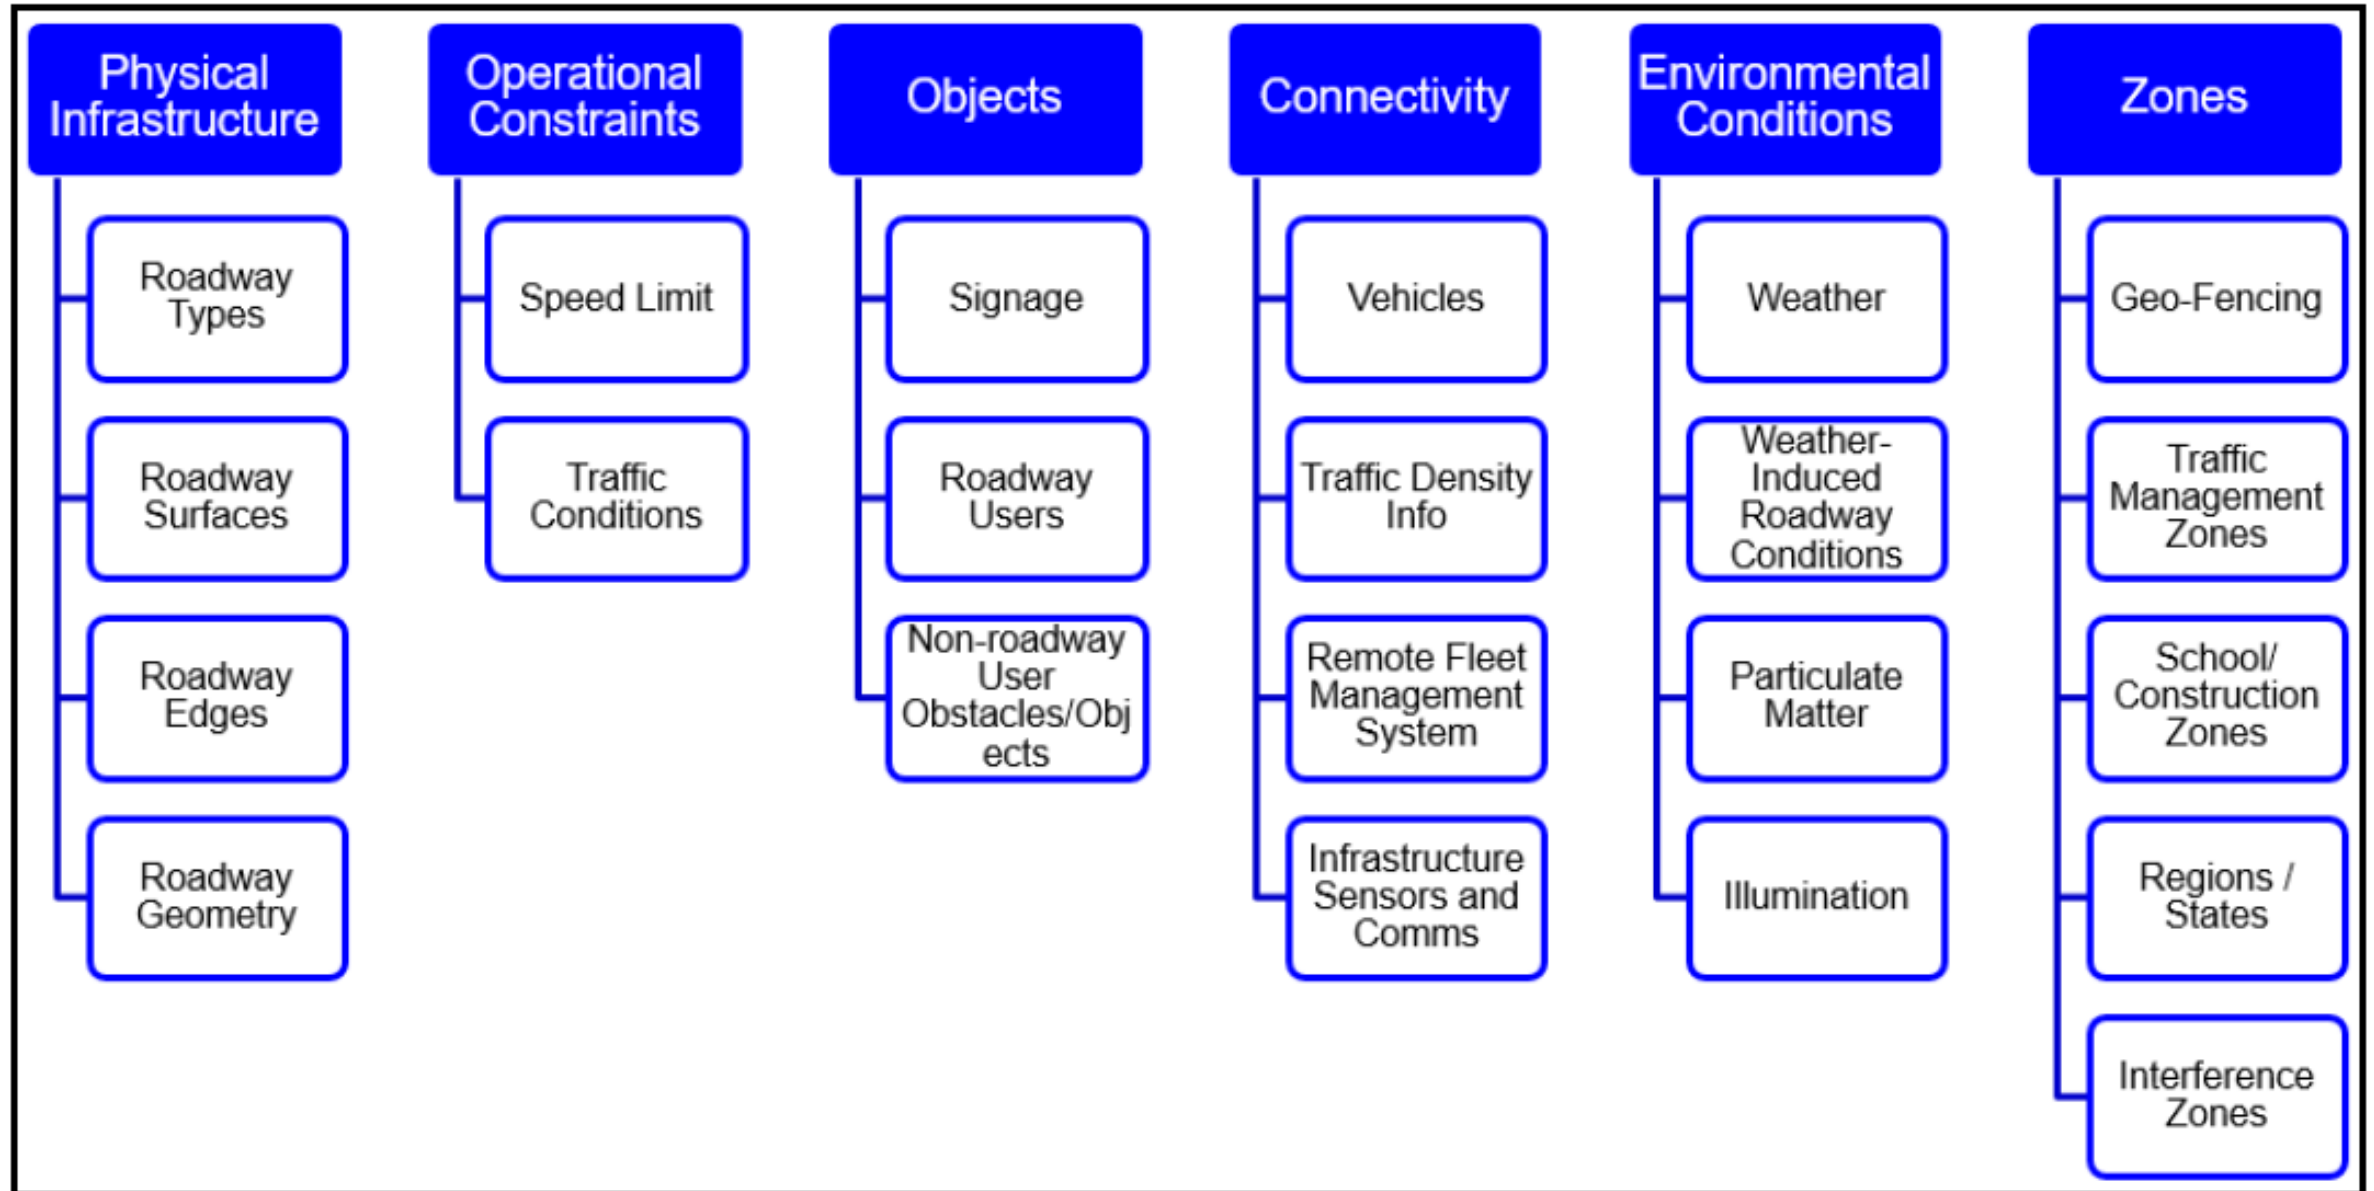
Physical Infrastructure

Roadway Types

Roadway Surfaces

Roadway Edges

Roadway Geometry

Operational Constraints

Speed Limit

Traffic Conditions

Objects

Signage

Roadway Users

Non-roadway User Obstacles/Objects

Connectivity

Vehicles

Traffic Density Info

Remote Fleet Management System

Infrastructure Sensors and Comms

Environmental Conditions

Weather

Weather-Induced Roadway Conditions

Particulate Matter

Illumination

Zones

Geo-Fencing

Traffic Management Zones

School/ Construction Zones

Regions / States

Interference Zones